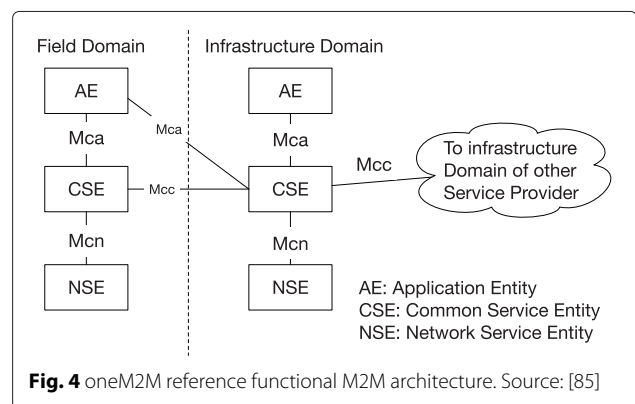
Field Domain

Infrastructure Domain

AE

Mca

Mca

CSE

Mcc

Mcn

NSE

AE

Mca

CSE

Mcc

To infrastructure Domain of other Service Provider

Mcn

NSE

AE: Application Entity
CSE: Common Service Entity
NSE: Network Service Entity

**Fig. 4** oneM2M reference functional M2M architecture. Source: [85]